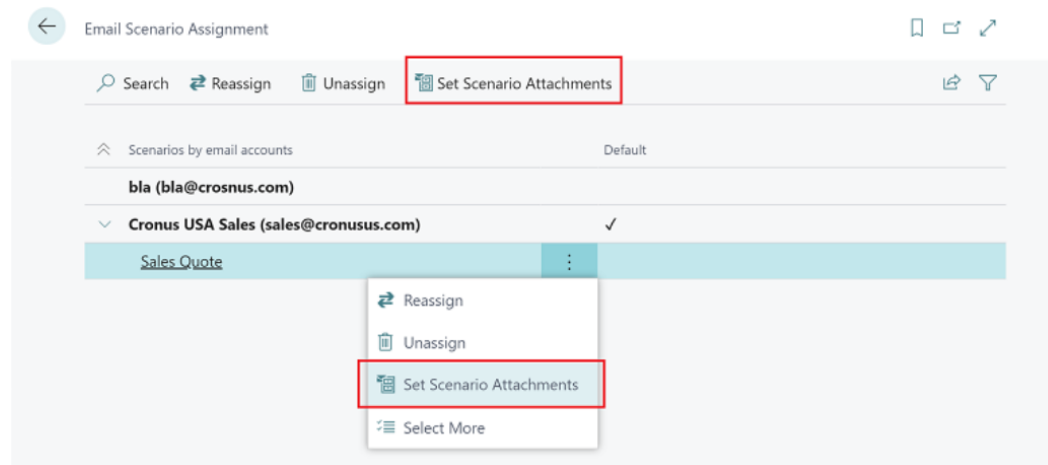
Email Scenario Assignment

Search Reassign Unassign Set Scenario Attachments

| Scenarios by email accounts | Default |
|---|---|
| bla (bla@crosnus.com) | |
| Cronus USA Sales (sales@cronusus.com) | ✓ |
| Sales Quote | |

Reassign
Unassign
Set Scenario Attachments
Select More